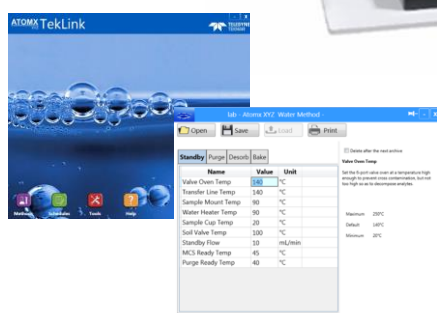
ATOMX XYZ TekLink

TELEDYNE TEKMAR

Methods Scheduler Tools Help

lab - Atomx XYZ Water Method -

Open Save Load Print

Standby Purge Desorb Bake

| Name | Value | Unit |
|---|---|---|
| Valve Oven Temp | 140 | °C |
| Transfer Line Temp | 140 | °C |
| Sample Mount Temp | 90 | °C |
| Water Heater Temp | 90 | °C |
| Sample Cup Temp | 20 | °C |
| Soil Valve Temp | 100 | °C |
| Standby Flow | 10 | mL/min |
| MCS Ready Temp | 45 | °C |
| Purge Ready Temp | 40 | °C |

Delete after the next archive

Valve Oven Temp

Set the 8-port valve oven at a temperature high enough to prevent cross contamination, but not too high so as to decompose analytes.

Maximum 250°C

Default 140°C

Minimum 20°C